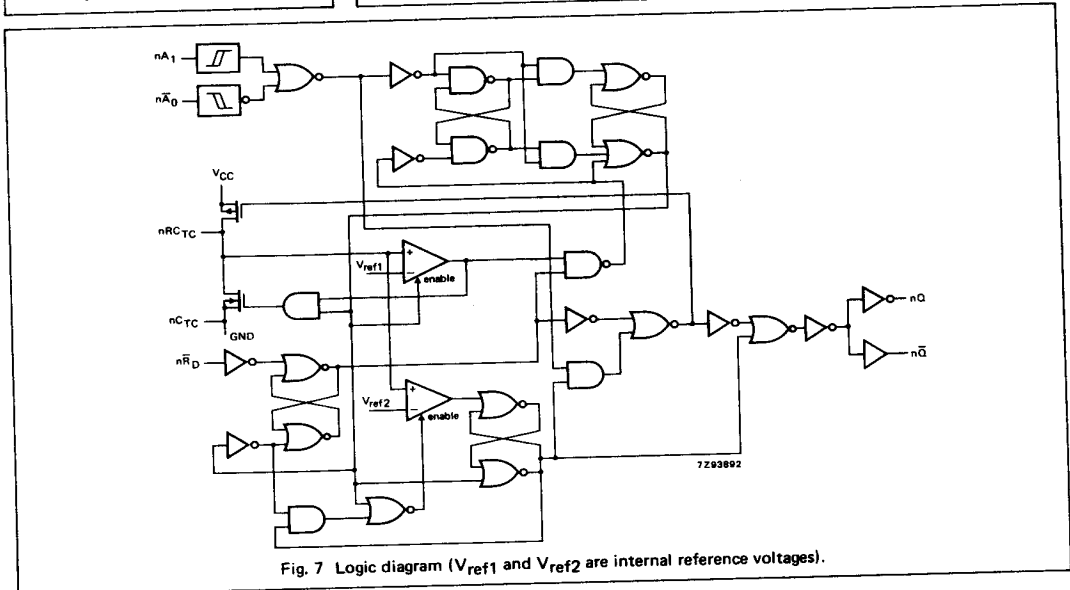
$nA_1$

$n\bar{A}_0$

$V_{CC}$

$nRC_{TC}$

$V_{ref1}$

+

−

enable

$nC_{TC}$

GND

$n\bar{R}_D$

$V_{ref2}$

+

−

enable

nQ

$n\bar{Q}$

7Z93692

Fig. 7 Logic diagram ($V_{ref1}$ and $V_{ref2}$ are internal reference voltages).